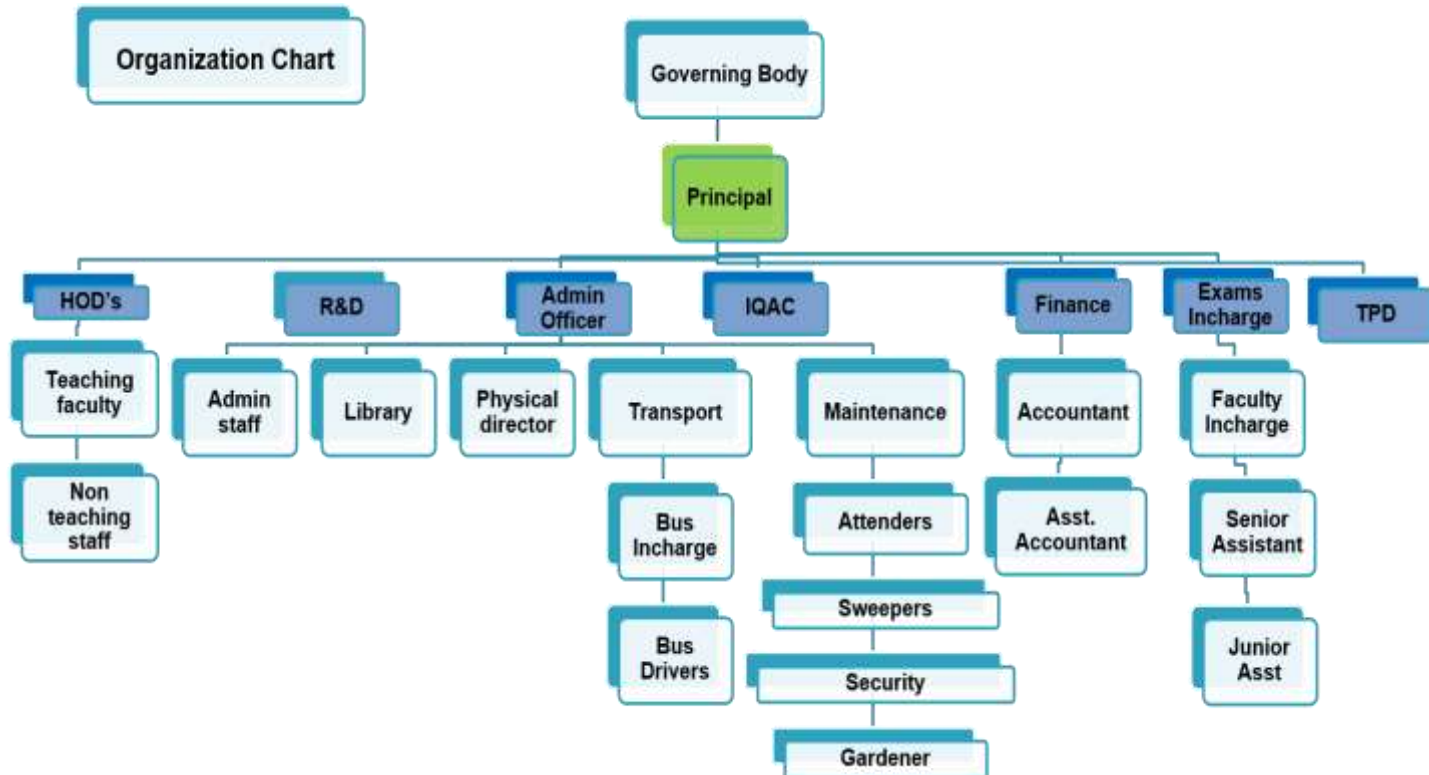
Organization Chart

Governing Body

Principal

HOD's

R&D

Admin Officer

IQAC

Finance

Exams Incharge

TPD

Teaching faculty

Non teaching staff

Admin staff

Library

Physical director

Transport

Bus Incharge

Bus Drivers

Maintenance

Attenders

Sweepers

Security

Gardener

Accountant

Asst. Accountant

Faculty Incharge

Senior Assistant

Junior Asst